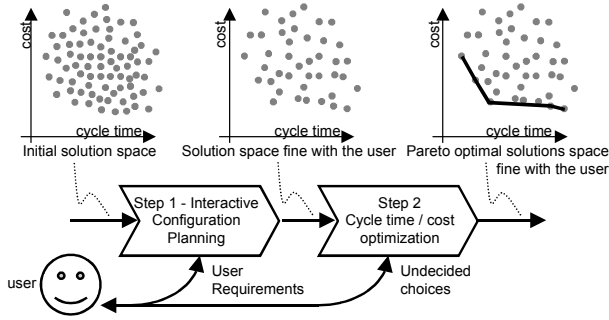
cost

cycle time

Initial solution space

cost

cycle time

Solution space fine with the user

cost

cycle time

Pareto optimal solutions space fine with the user

Step 1 - Interactive Configuration Planning

Step 2 Cycle time / cost optimization

user

User Requirements

Undecided choices